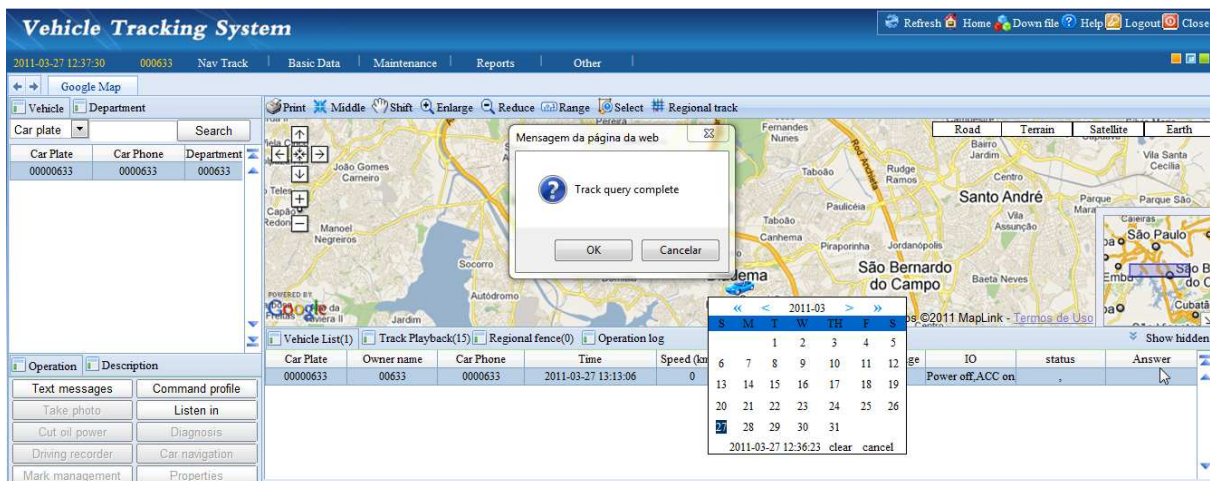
Vehicle Tracking System

Refresh Home Down file Help Logout Close

2011-03-27 12:37:30 000633 Nav Track | Basic Data | Maintenance | Reports | Other

Google Map

Vehicle Department

Car plate Search

| Car Plate | Car Phone | Department |
|---|---|---|
| 00000633 | 0000633 | 000633 |

Print Middle Shift Enlarge Reduce Range Select Regional track

Road Terrain Satellite Earth

Fernandes Nunes Bairro Jardim Vila Santa Cecília João Gomes Carneiro Taboão Rudge Ramos Centro Santo André Paulicéia Vila Assunção Parque Parque São Taboão Canhema Piraporinha Jordanópolis Socorro São Bernardo do Campo Baeta Neves Manoel Negreiros Autódromo Jardim Diadema São Paulo Cubatã

Mensagem da página da web

Track query complete

OK Cancelar

POWERED BY Google

s ©2011 MapLink - Termos de Uso

Vehicle List(1) Track Playback(15) Regional fence(0) Operation log Show hidden

| Car Plate | Owner name | Car Phone | Time | Speed (km | ge | IO | status | Answer |
|---|---|---|---|---|---|---|---|---|
| 00000633 | 00633 | 0000633 | 2011-03-27 13:13:06 | 0 | | Power off,ACC on | , | |

« < 2011-03 > »

| S | M | T | W | TH | F | S |
|---|---|---|---|---|---|---|
| | | 1 | 2 | 3 | 4 | 5 |
| 6 | 7 | 8 | 9 | 10 | 11 | 12 |
| 13 | 14 | 15 | 16 | 17 | 18 | 19 |
| 20 | 21 | 22 | 23 | 24 | 25 | 26 |
| 27 | 28 | 29 | 30 | 31 | | |

2011-03-27 12:36:23 clear cancel

Operation Description

Text messages Command profile
Take photo Listen in
Cut oil power Diagnosis
Driving recorder Car navigation
Mark management Properties